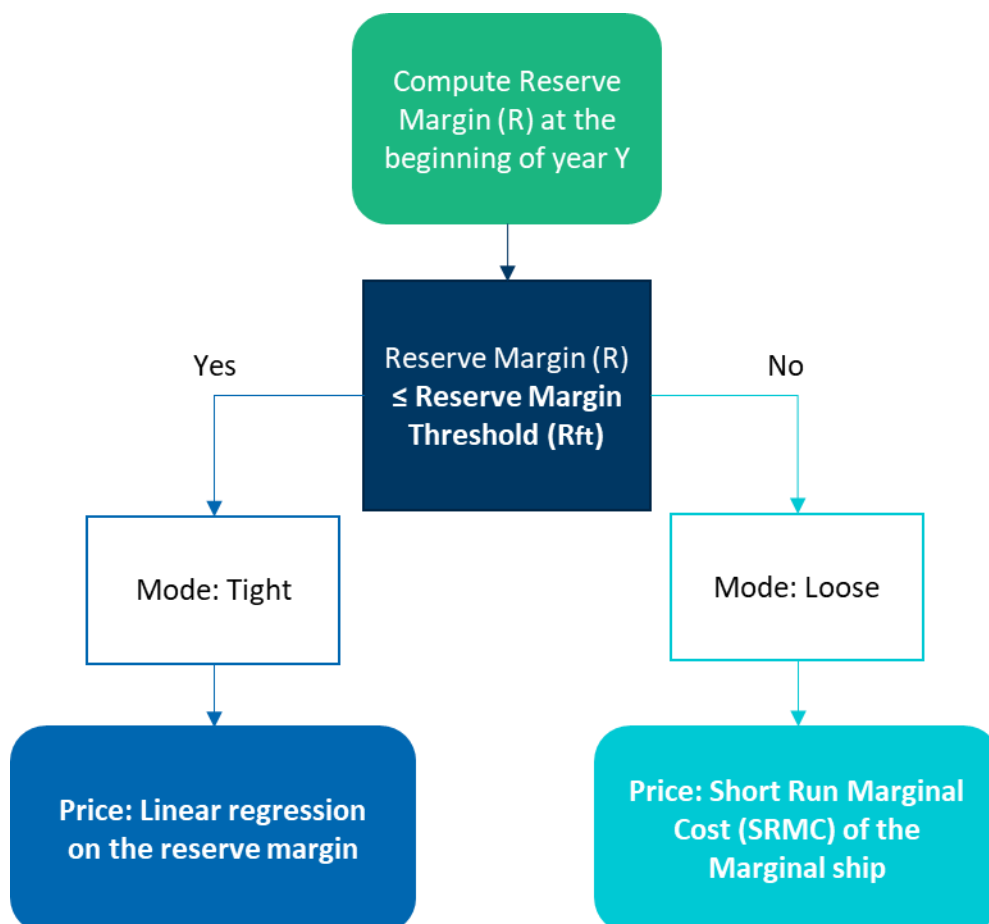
Compute Reserve Margin (R) at the beginning of year Y

Yes

Reserve Margin (R) ≤ Reserve Margin Threshold (Rft)

No

Mode: Tight

Mode: Loose

Price: Linear regression on the reserve margin

Price: Short Run Marginal Cost (SRMC) of the Marginal ship